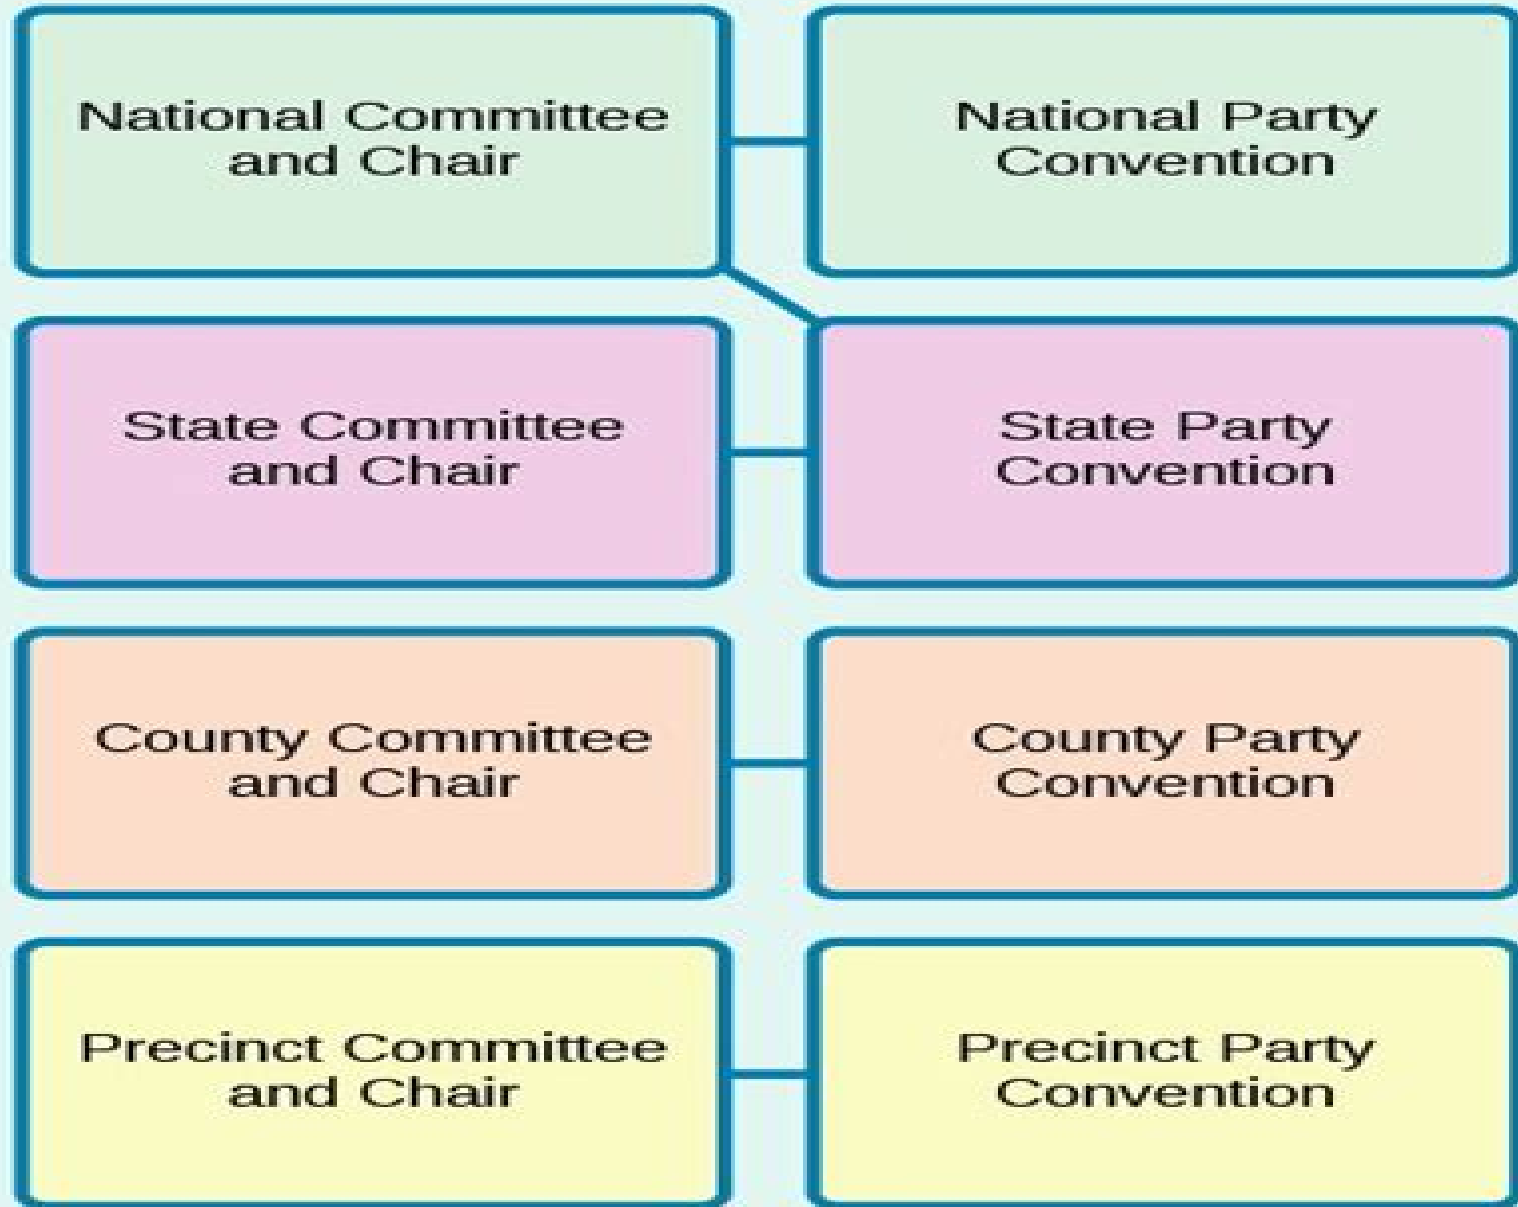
National Committee and Chair

National Party Convention

State Committee and Chair

State Party Convention

County Committee and Chair

County Party Convention

Precinct Committee and Chair

Precinct Party Convention